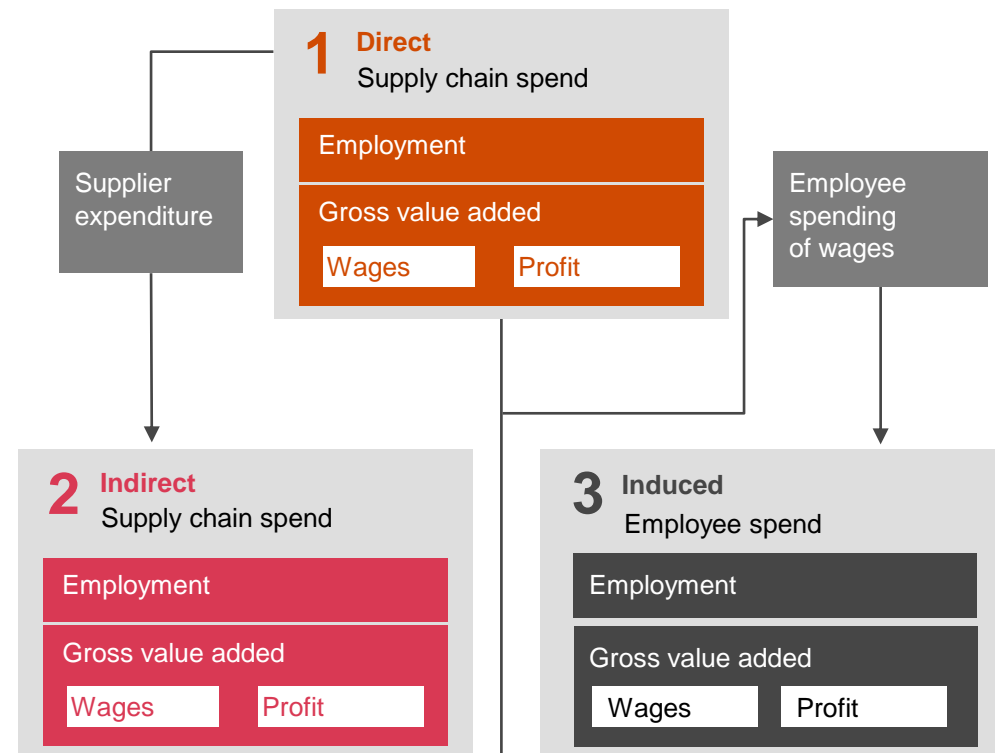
1 Direct
Supply chain spend

Employment

Gross value added

Wages

Profit

Supplier expenditure

Employee spending of wages

2 Indirect
Supply chain spend

Employment

Gross value added

Wages

Profit

3 Induced
Employee spend

Employment

Gross value added

Wages

Profit